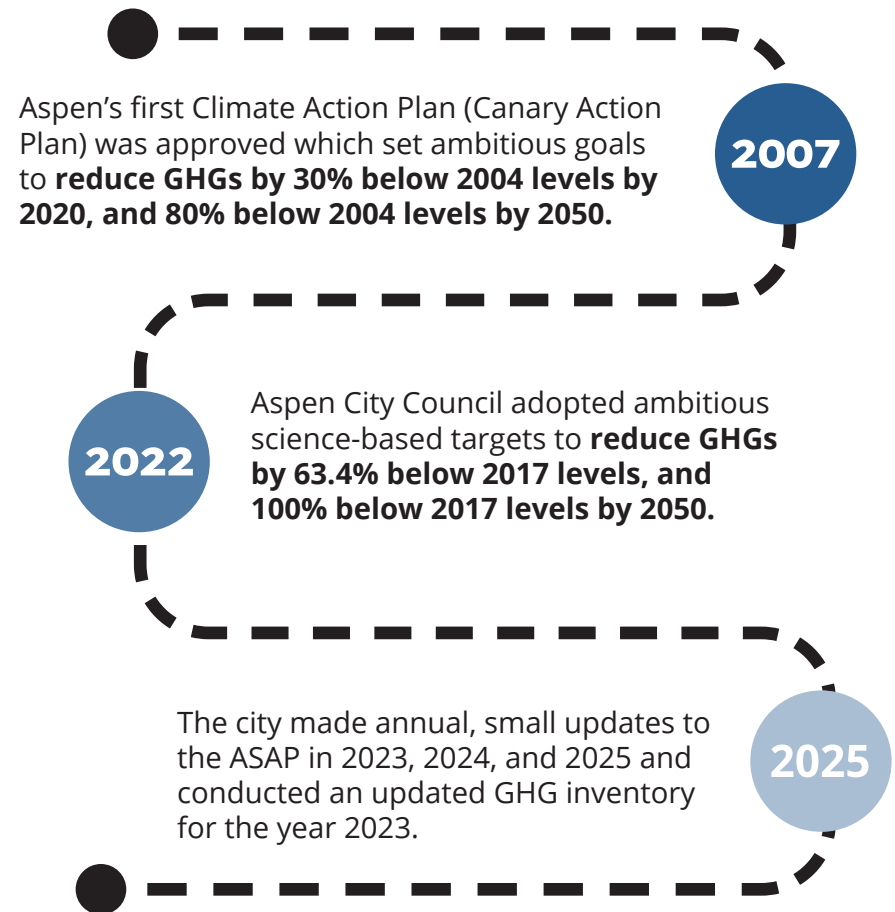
Aspen's first Climate Action Plan (Canary Action Plan) was approved which set ambitious goals to **reduce GHGs by 30% below 2004 levels by 2020, and 80% below 2004 levels by 2050.**

2007

2022

Aspen City Council adopted ambitious science-based targets to **reduce GHGs by 63.4% below 2017 levels, and 100% below 2017 levels by 2050.**

The city made annual, small updates to the ASAP in 2023, 2024, and 2025 and conducted an updated GHG inventory for the year 2023.

2025